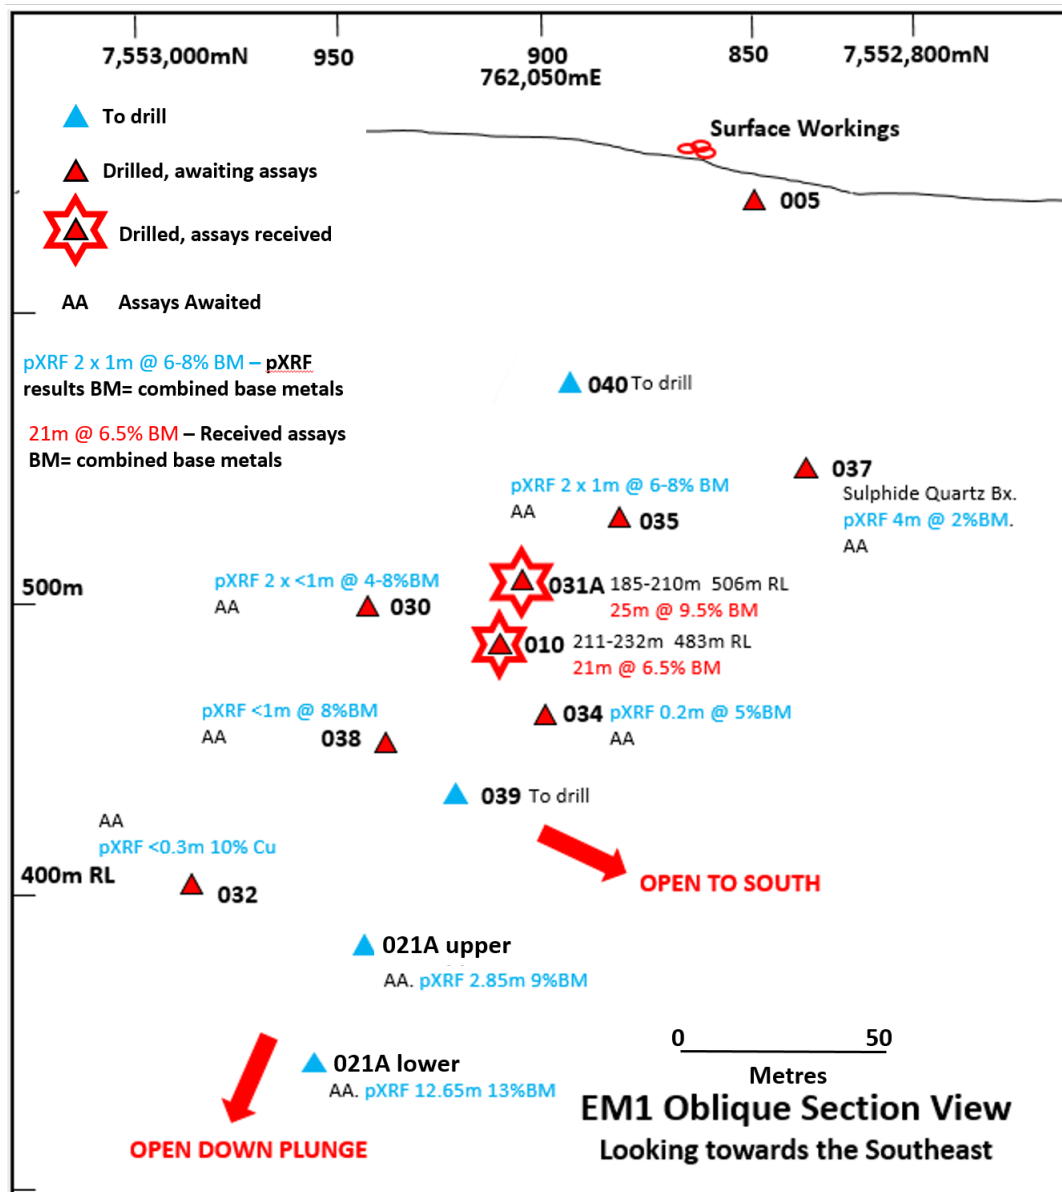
7,553,000mN 950 900 762,050mE 850 7,552,800mN

To drill

Drilled, awaiting assays

Drilled, assays received

AA Assays Awaited

pXRF 2 x 1m @ 6-8% BM – pXRF results BM= combined base metals

21m @ 6.5% BM – Received assays BM= combined base metals

Surface Workings

005

040 To drill

037
Sulphide Quartz Bx.
pXRF 4m @ 2%BM.
AA

pXRF 2 x 1m @ 6-8% BM
AA
035

500m

pXRF 2 x <1m @ 4-8%BM
AA
030

031A 185-210m 506m RL
25m @ 9.5% BM

010 211-232m 483m RL
21m @ 6.5% BM

pXRF <1m @ 8%BM
AA
038

034 pXRF 0.2m @ 5%BM
AA

039 To drill

AA
pXRF <0.3m 10% Cu

400m RL

032

OPEN TO SOUTH

021A upper
AA. pXRF 2.85m 9%BM

021A lower
AA. pXRF 12.65m 13%BM

OPEN DOWN PLUNGE

0 50
Metres

EM1 Oblique Section View
Looking towards the Southeast